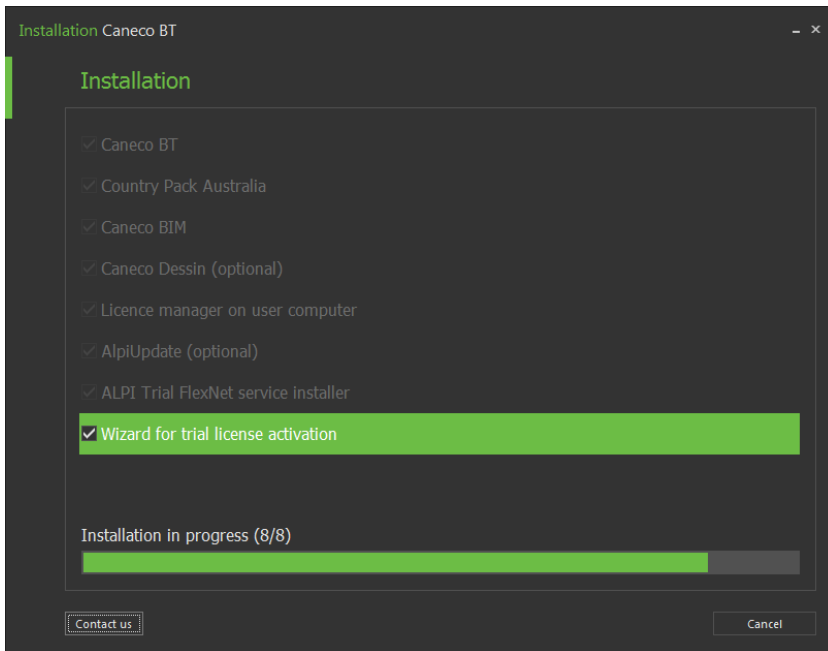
Installation Caneco BT

Installation

Caneco BT

Country Pack Australia

Caneco BIM

Caneco Dessin (optional)

Licence manager on user computer

AlpiUpdate (optional)

ALPI Trial FlexNet service installer

Wizard for trial license activation

Installation in progress (8/8)

Contact us

Cancel